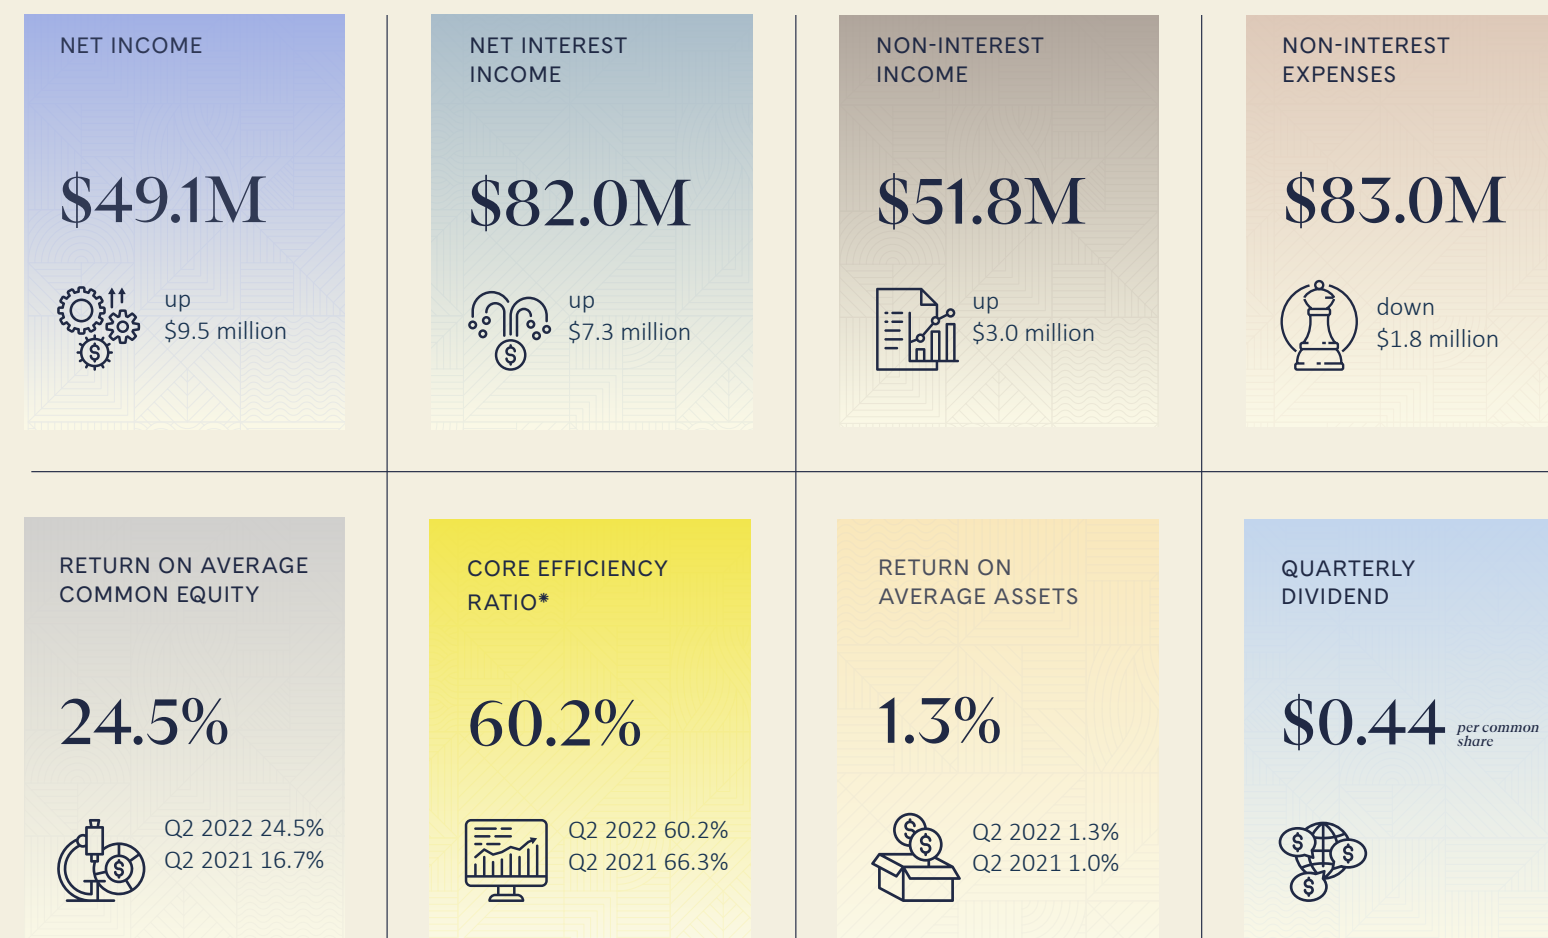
NET INCOME

$49.1M

up
$9.5 million

NET INTEREST INCOME

$82.0M

up
$7.3 million

NON-INTEREST INCOME

$51.8M

up
$3.0 million

NON-INTEREST EXPENSES

$83.0M

down
$1.8 million

RETURN ON AVERAGE COMMON EQUITY

24.5%

Q2 2022 24.5%
Q2 2021 16.7%

CORE EFFICIENCY RATIO*

60.2%

Q2 2022 60.2%
Q2 2021 66.3%

RETURN ON AVERAGE ASSETS

1.3%

Q2 2022 1.3%
Q2 2021 1.0%

QUARTERLY DIVIDEND

$0.44 per common share